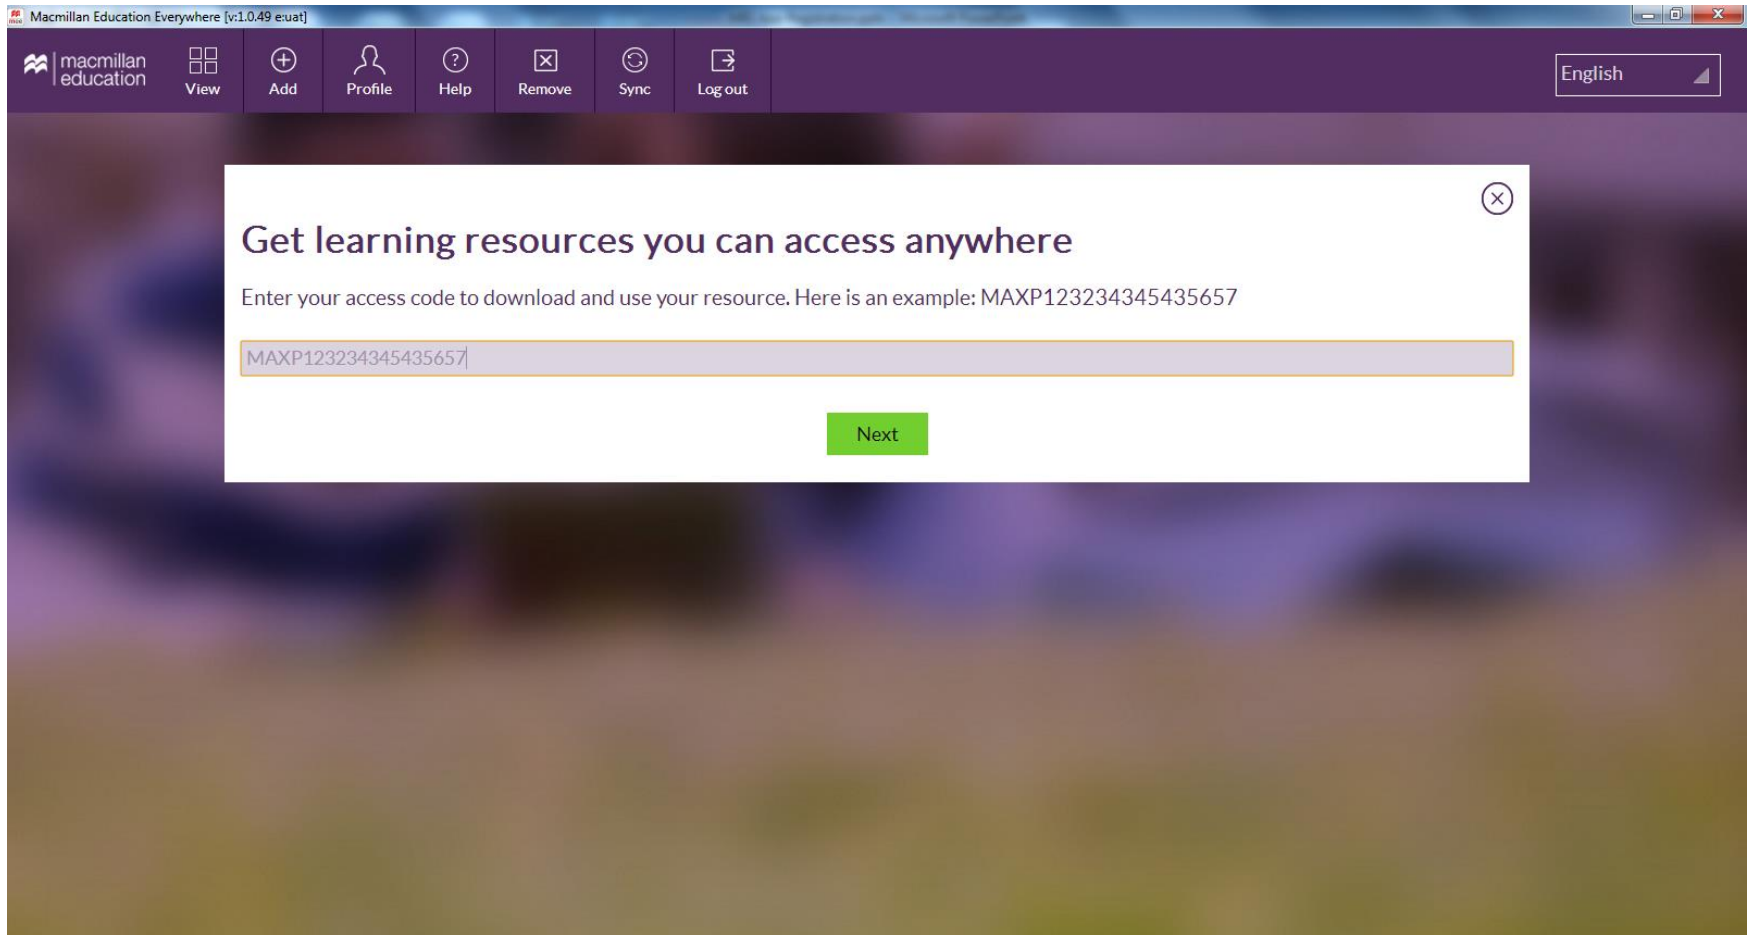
Macmillan Education Everywhere [v:1.0.49 e:uat]

macmillan education

View

Add

Profile

Help

Remove

Sync

Log out

English

Get learning resources you can access anywhere

Enter your access code to download and use your resource. Here is an example: MAXP123234345435657

MAXP123234345435657

Next